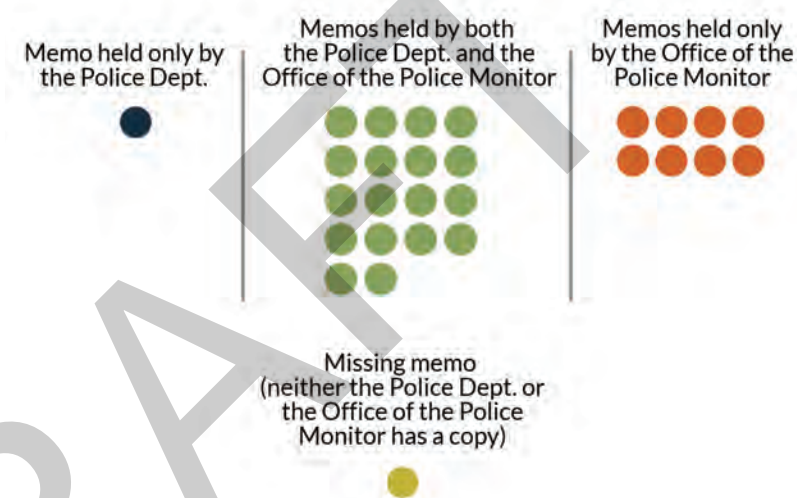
Memo held only by the Police Dept.

Memos held by both the Police Dept. and the Office of the Police Monitor

Memos held only by the Office of the Police Monitor

Missing memo (neither the Police Dept. or the Office of the Police Monitor has a copy)

DRAFT